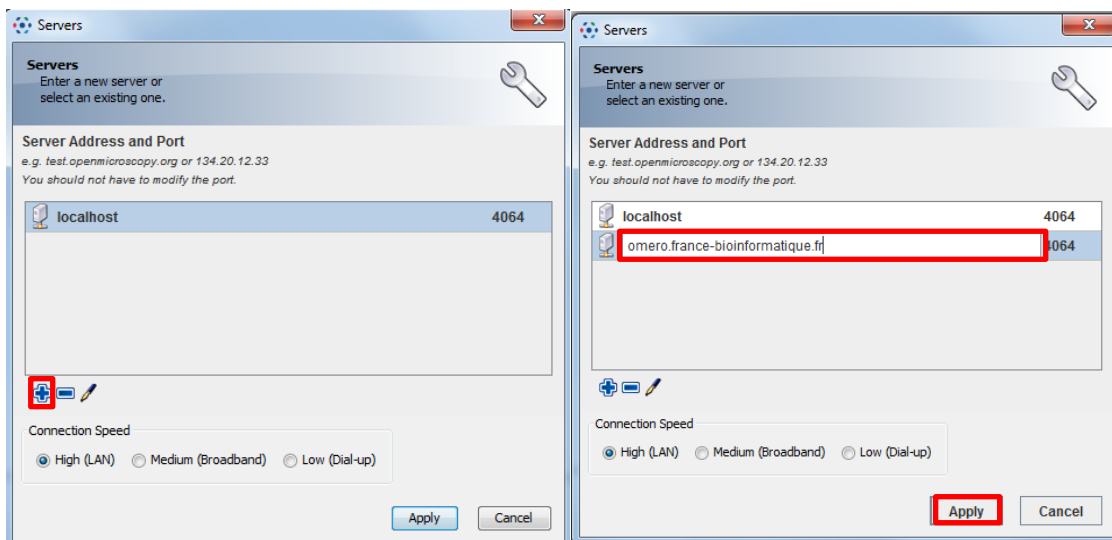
Servers

Servers
Enter a new server or select an existing one.

Server Address and Port
e.g. test.openmicroscopy.org or 134.20.12.33
You should not have to modify the port.

| | |
|---|---|
| localhost | 4064 |

Connection Speed
High (LAN) Medium (Broadband) Low (Dial-up)

Apply Cancel

Servers

Servers
Enter a new server or select an existing one.

Server Address and Port
e.g. test.openmicroscopy.org or 134.20.12.33
You should not have to modify the port.

| | |
|---|---|
| localhost | 4064 |
| omero.france-bioinformatique.fr | 4064 |

Connection Speed
High (LAN) Medium (Broadband) Low (Dial-up)

Apply Cancel